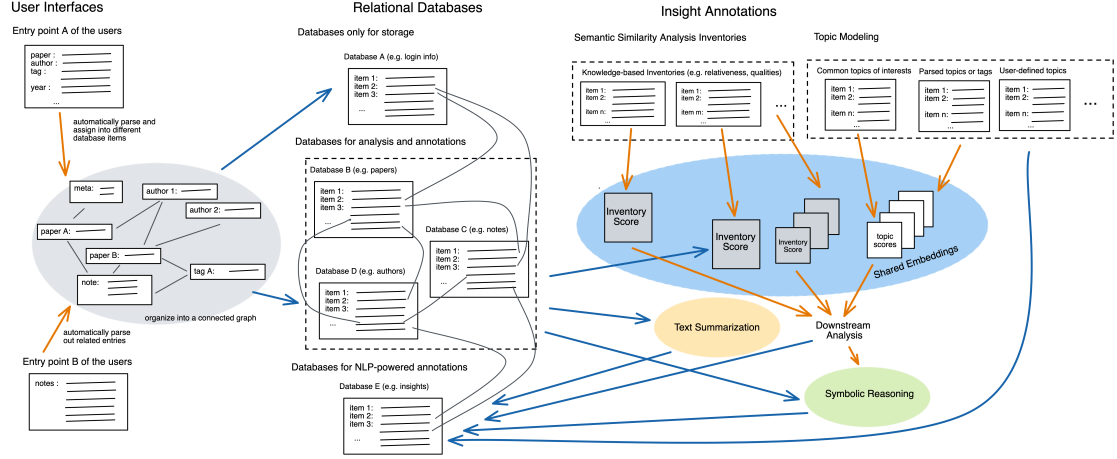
User Interfaces

Entry point A of the users

paper :
author :
tag :
year :
...

automatically parse and assign into different database items

meta:
author 1:
author 2:
paper A:
paper B:
tag A:
note:

organize into a connected graph

automatically parse out related entries

Entry point B of the users

notes :

Relational Databases

Databases only for storage

Database A (e.g. login info)

item 1:
item 2:
item 3:
...

Databases for analysis and annotations

Database B (e.g. papers)

item 1:
item 2:
item 3:
...

Database C (e.g. notes)

item 1:
item 2:
item 3:
...

Database D (e.g. authors)

item 1:
item 2:
item 3:
...

Databases for NLP-powered annotations

Database E (e.g. insights)

item 1:
item 2:
item 3:
...

Insight Annotations

Semantic Similarity Analysis Inventories

Knowledge-based Inventories (e.g. relativeness, qualities)

item 1:
item 2:
item n:

item 1:
item 2:
item n:
...

Topic Modeling

Common topics of interests

item 1:
item 2:
item n:
...

Parsed topics or tags

item 1:
item 2:
item n:
...

User-defined topics

item 1:
item 2:
item n:
...

...

Inventory Score

Inventory Score

Inventory Score

topic scores

Shared Embeddings

Text Summarization

Downstream Analysis

Symbolic Reasoning